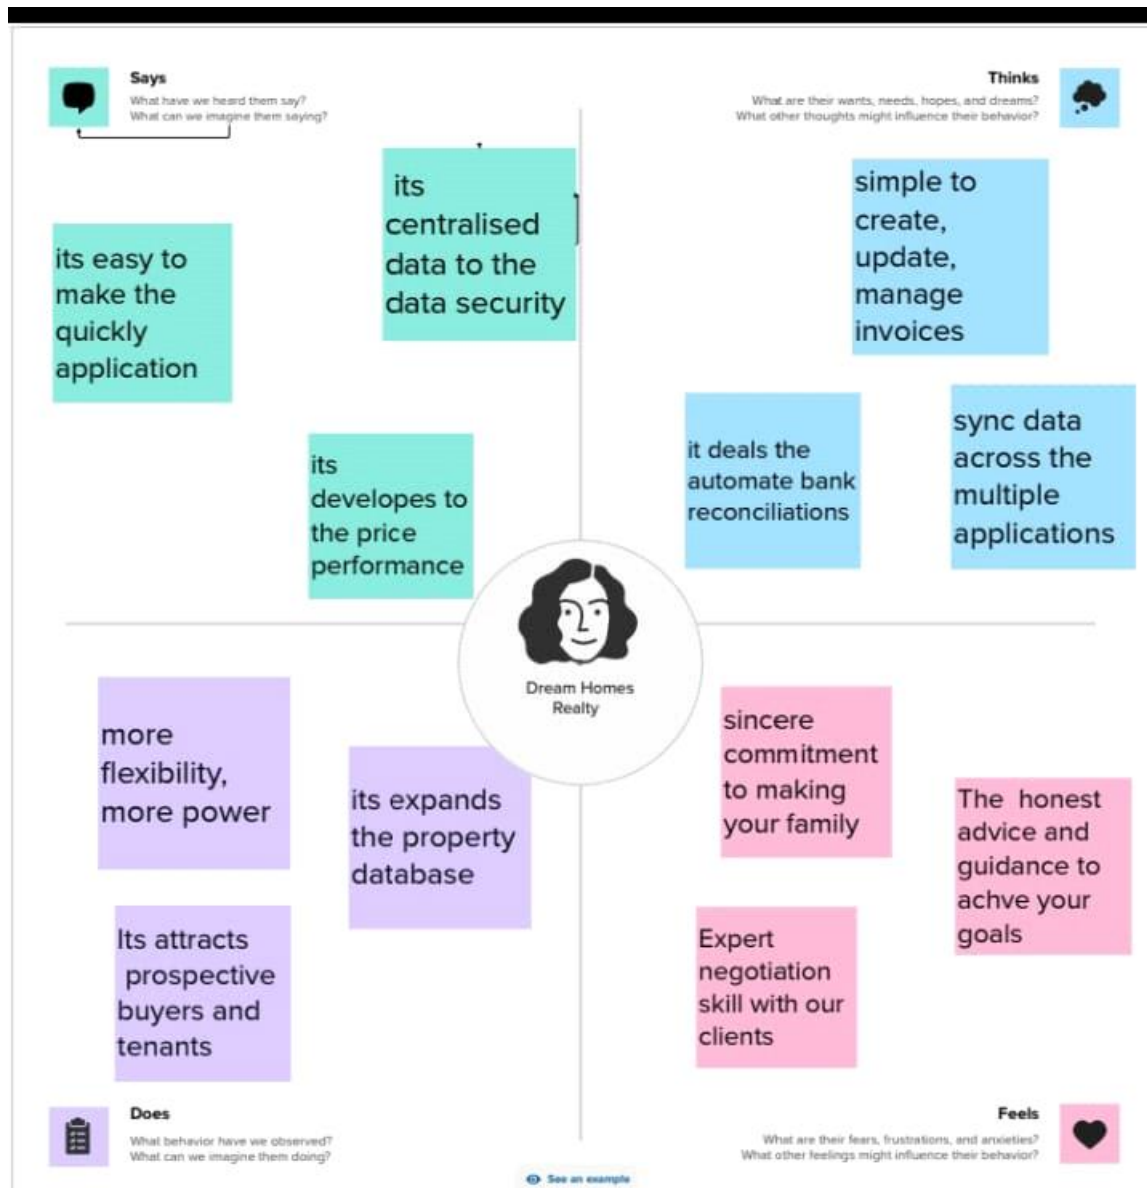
Says
What have we heard them say?
What can we imagine them saying?

Thinks
What are their wants, needs, hopes, and dreams?
What other thoughts might influence their behavior?

its easy to make the quickly application

its centralised data to the data security

its developes to the price performance

simple to create, update, manage invoices

it deals the automate bank reconciliations

sync data across the multiple applications

Dream Homes Realty

more flexibility, more power

its expands the property database

Its attracts prospective buyers and tenants

sincere commitment to making your family

The honest advice and guidance to achve your goals

Expert negotiation skill with our clients

Does
What behavior have we observed?
What can we imagine them doing?

Feels
What are their fears, frustrations, and anxieties?
What other feelings might influence their behavior?

See an example